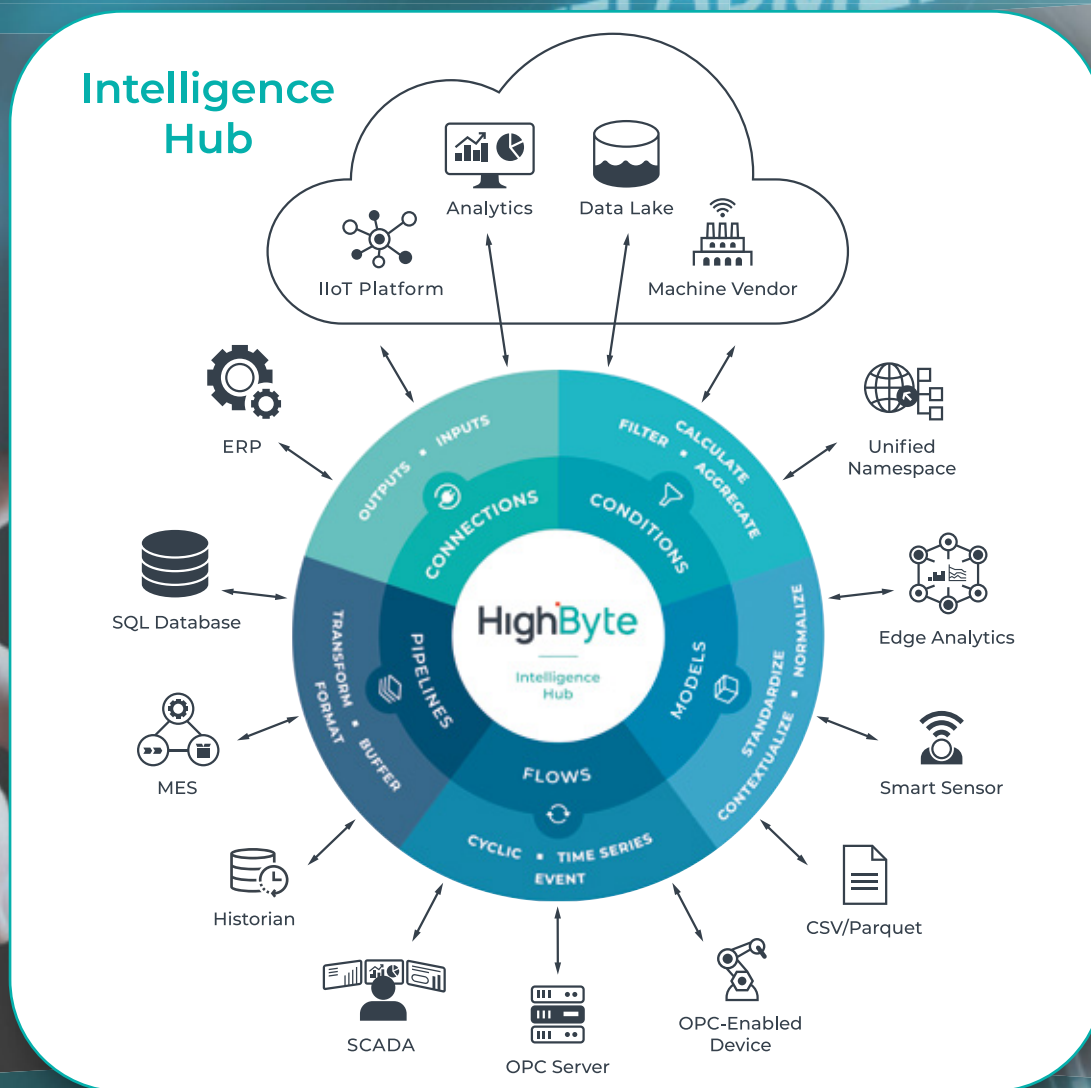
Intelligence Hub

Analytics

Data Lake

IIoT Platform

Machine Vendor

ERP

Unified Namespace

SQL Database

Edge Analytics

MES

Smart Sensor

Historian

CSV/Parquet

SCADA

OPC Server

OPC-Enabled Device

OUTPUTS • INPUTS

CONNECTIONS

FILTER • CALCULATE • AGGREGATE

CONDITIONS

MODELS

STANDARDIZE • NORMALIZE • CONTEXTUALIZE

FLOWS

CYCLIC • TIME SERIES • EVENT

PIPELINES

TRANSFORM • FORMAT • BUFFER

HighByte

Intelligence Hub